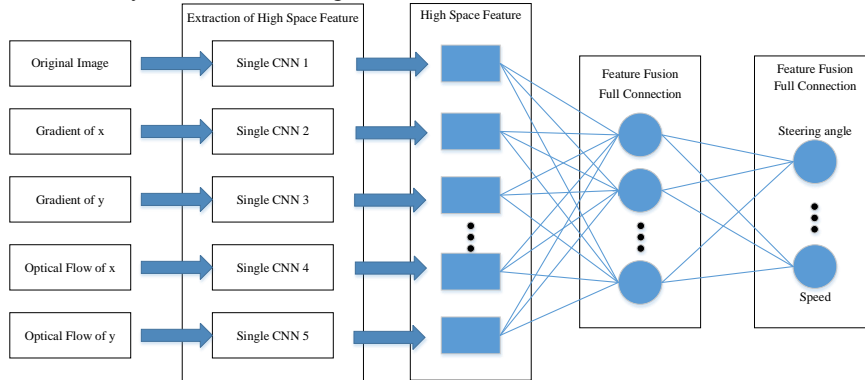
Extraction of High Space Feature

High Space Feature

Original Image

Single CNN 1

Gradient of x

Single CNN 2

Gradient of y

Single CNN 3

Optical Flow of x

Single CNN 4

Optical Flow of y

Single CNN 5

Feature Fusion
Full Connection

Feature Fusion
Full Connection

Steering angle

Speed